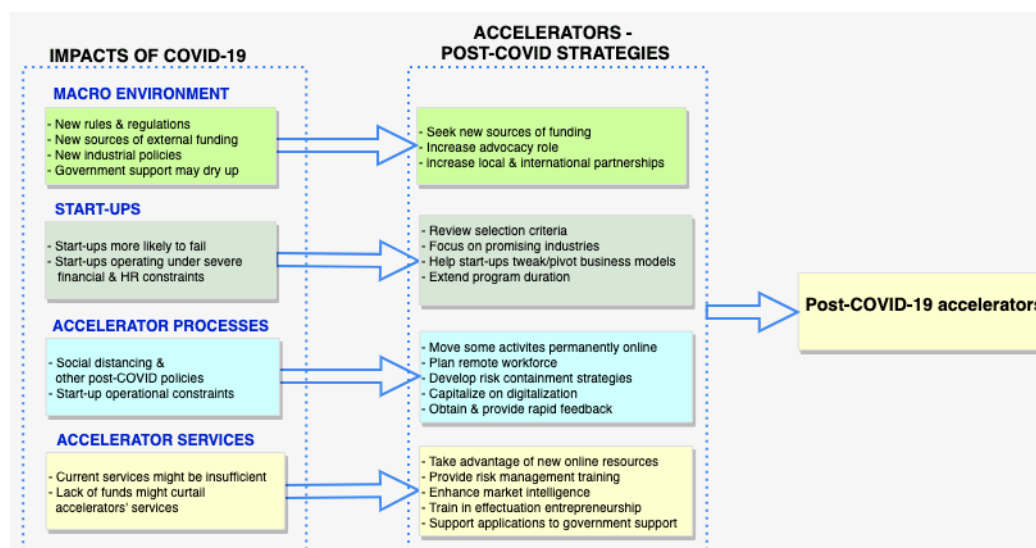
IMPACTS OF COVID-19

ACCELERATORS - POST-COVID STRATEGIES

MACRO ENVIRONMENT

- New rules & regulations
- New sources of external funding
- New industrial policies
- Government support may dry up

- Seek new sources of funding
- Increase advocacy role
- increase local & international partnerships

START-UPS

- Start-ups more likely to fail
- Start-ups operating under severe financial & HR constraints

- Review selection criteria
- Focus on promising industries
- Help start-ups tweak/pivot business models
- Extend program duration

Post-COVID-19 accelerators

ACCELERATOR PROCESSES

- Social distancing & other post-COVID policies
- Start-up operational constraints

- Move some activites permanently online
- Plan remote workforce
- Develop risk containment strategies
- Capitalize on digitalization
- Obtain & provide rapid feedback

ACCELERATOR SERVICES

- Current services might be insufficient
- Lack of funds might curtail accelerators' services

- Take advantage of new online resources
- Provide risk management training
- Enhance market intelligence
- Train in effectuation entrepreneurship
- Support applications to government support